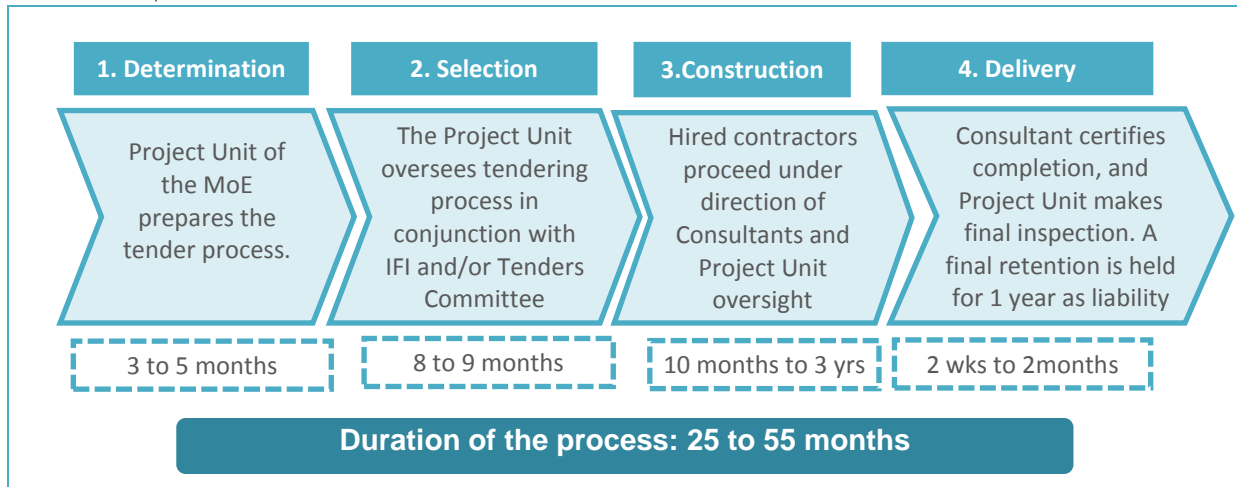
1. Determination

2. Selection

3.Construction

4. Delivery

Project Unit of the MoE prepares the tender process.

The Project Unit oversees tendering process in conjunction with IFI and/or Tenders Committee

Hired contractors proceed under direction of Consultants and Project Unit oversight

Consultant certifies completion, and Project Unit makes final inspection. A final retention is held for 1 year as liability

3 to 5 months

8 to 9 months

10 months to 3 yrs

2 wks to 2months

Duration of the process: 25 to 55 months